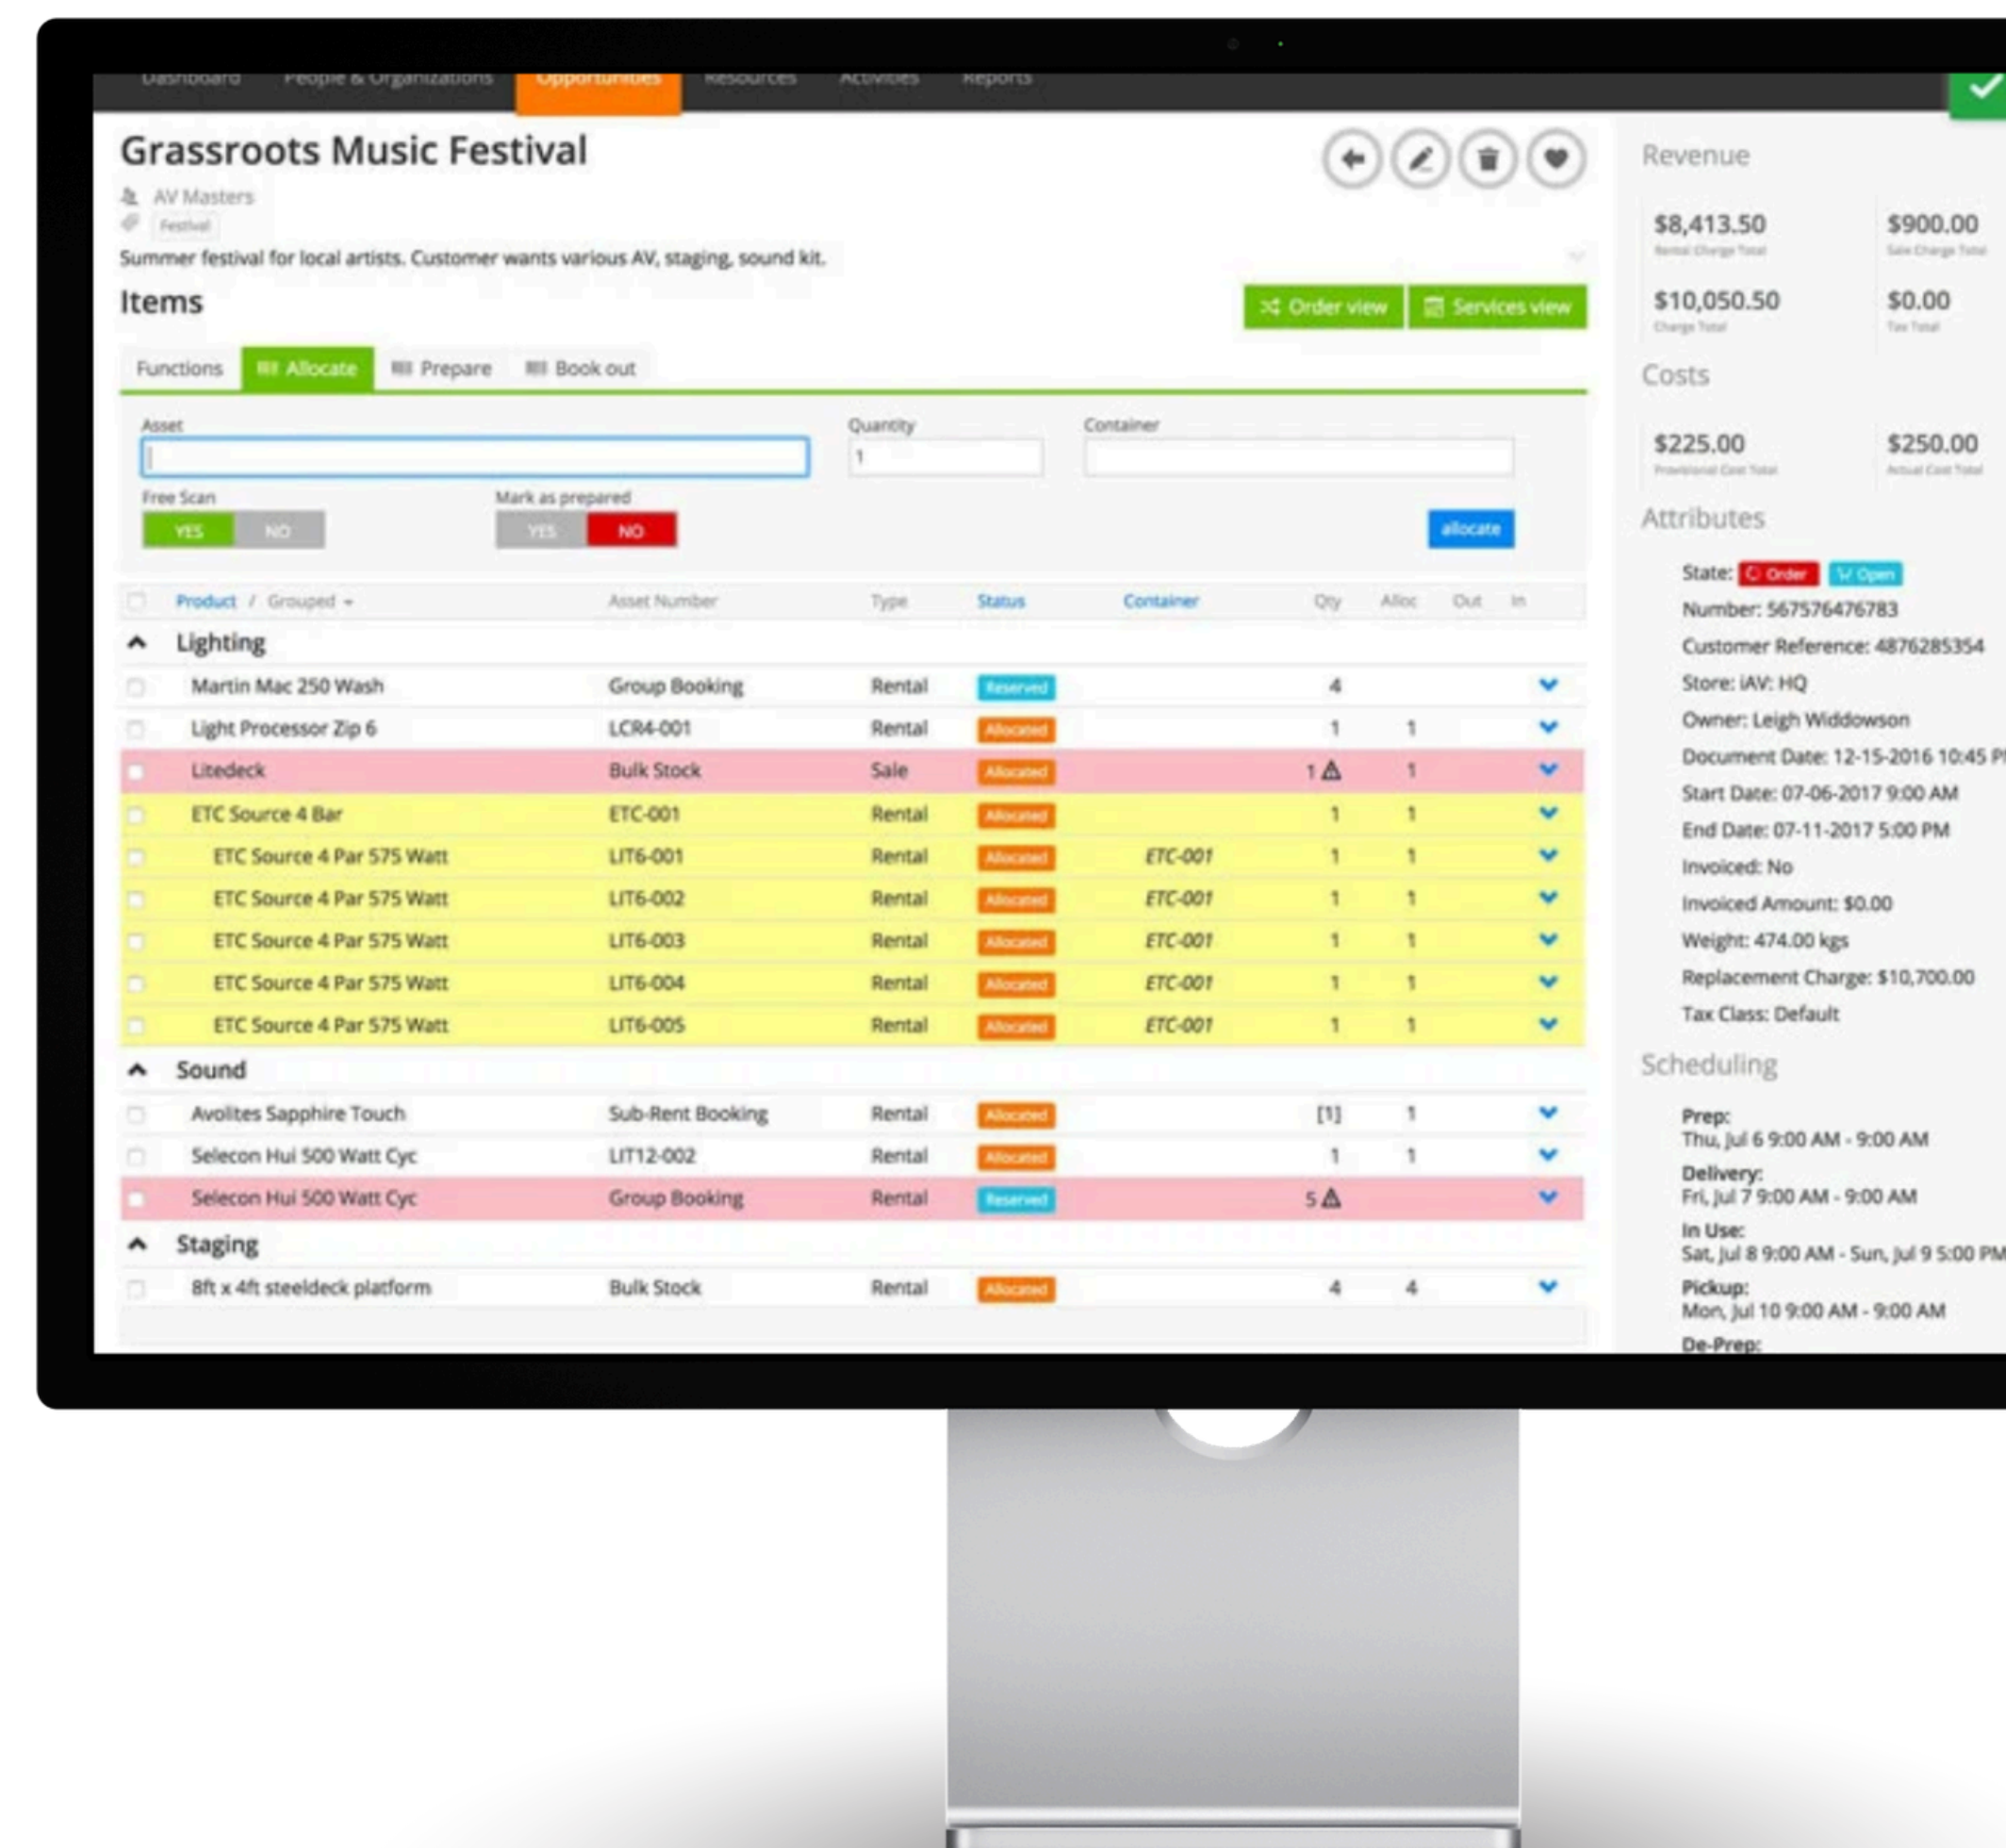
Dashboard People & Organizations Opportunities Resources Activities Reports

Grassroots Music Festival

AV Masters

Festival

Summer festival for local artists. Customer wants various AV, staging, sound kit.

Items

Order view Services view

Functions Allocate Prepare Book out

Asset

Quantity
1

Container

Free Scan
YES NO

Mark as prepared
YES NO

allocate

| | Product / Grouped | Asset Number | Type | Status | Container | Qty | Alloc | Out | In |
|---|---|---|---|---|---|---|---|---|---|
| | Lighting | | | | | | | | |
| | Martin Mac 250 Wash | Group Booking | Rental | Reserved | | 4 | | | |
| | Light Processor Zip 6 | LCR4-001 | Rental | Allocated | | 1 | 1 | | |
| | Litedeck | Bulk Stock | Sale | Allocated | | 1 | 1 | | |
| | ETC Source 4 Bar | ETC-001 | Rental | Allocated | | 1 | 1 | | |
| | ETC Source 4 Par 575 Watt | LIT6-001 | Rental | Allocated | ETC-001 | 1 | 1 | | |
| | ETC Source 4 Par 575 Watt | LIT6-002 | Rental | Allocated | ETC-001 | 1 | 1 | | |
| | ETC Source 4 Par 575 Watt | LIT6-003 | Rental | Allocated | ETC-001 | 1 | 1 | | |
| | ETC Source 4 Par 575 Watt | LIT6-004 | Rental | Allocated | ETC-001 | 1 | 1 | | |
| | ETC Source 4 Par 575 Watt | LIT6-005 | Rental | Allocated | ETC-001 | 1 | 1 | | |
| | Sound | | | | | | | | |
| | Avolites Sapphire Touch | Sub-Rent Booking | Rental | Allocated | | [1] | 1 | | |
| | Selecon Hui 500 Watt Cyc | LIT12-002 | Rental | Allocated | | 1 | 1 | | |
| | Selecon Hui 500 Watt Cyc | Group Booking | Rental | Reserved | | 5 | | | |
| | Staging | | | | | | | | |
| | 8ft x 4ft steeldeck platform | Bulk Stock | Rental | Allocated | | 4 | 4 | | |

Revenue

$8,413.50
Rental Charge Total

$900.00
Sale Charge Total

$10,050.50
Charge Total

$0.00
Tax Total

Costs

$225.00
Provisional Cost Total

$250.00
Actual Cost Total

Attributes

State: Order Open

Number: 567576476783

Customer Reference: 4876285354

Store: iAV: HQ

Owner: Leigh Widdowson

Document Date: 12-15-2016 10:45 P

Start Date: 07-06-2017 9:00 AM

End Date: 07-11-2017 5:00 PM

Invoiced: No

Invoiced Amount: $0.00

Weight: 474.00 kgs

Replacement Charge: $10,700.00

Tax Class: Default

Scheduling

Prep:
Thu, Jul 6 9:00 AM - 9:00 AM

Delivery:
Fri, Jul 7 9:00 AM - 9:00 AM

In Use:
Sat, Jul 8 9:00 AM - Sun, Jul 9 5:00 PM

Pickup:
Mon, Jul 10 9:00 AM - 9:00 AM

De-Prep: